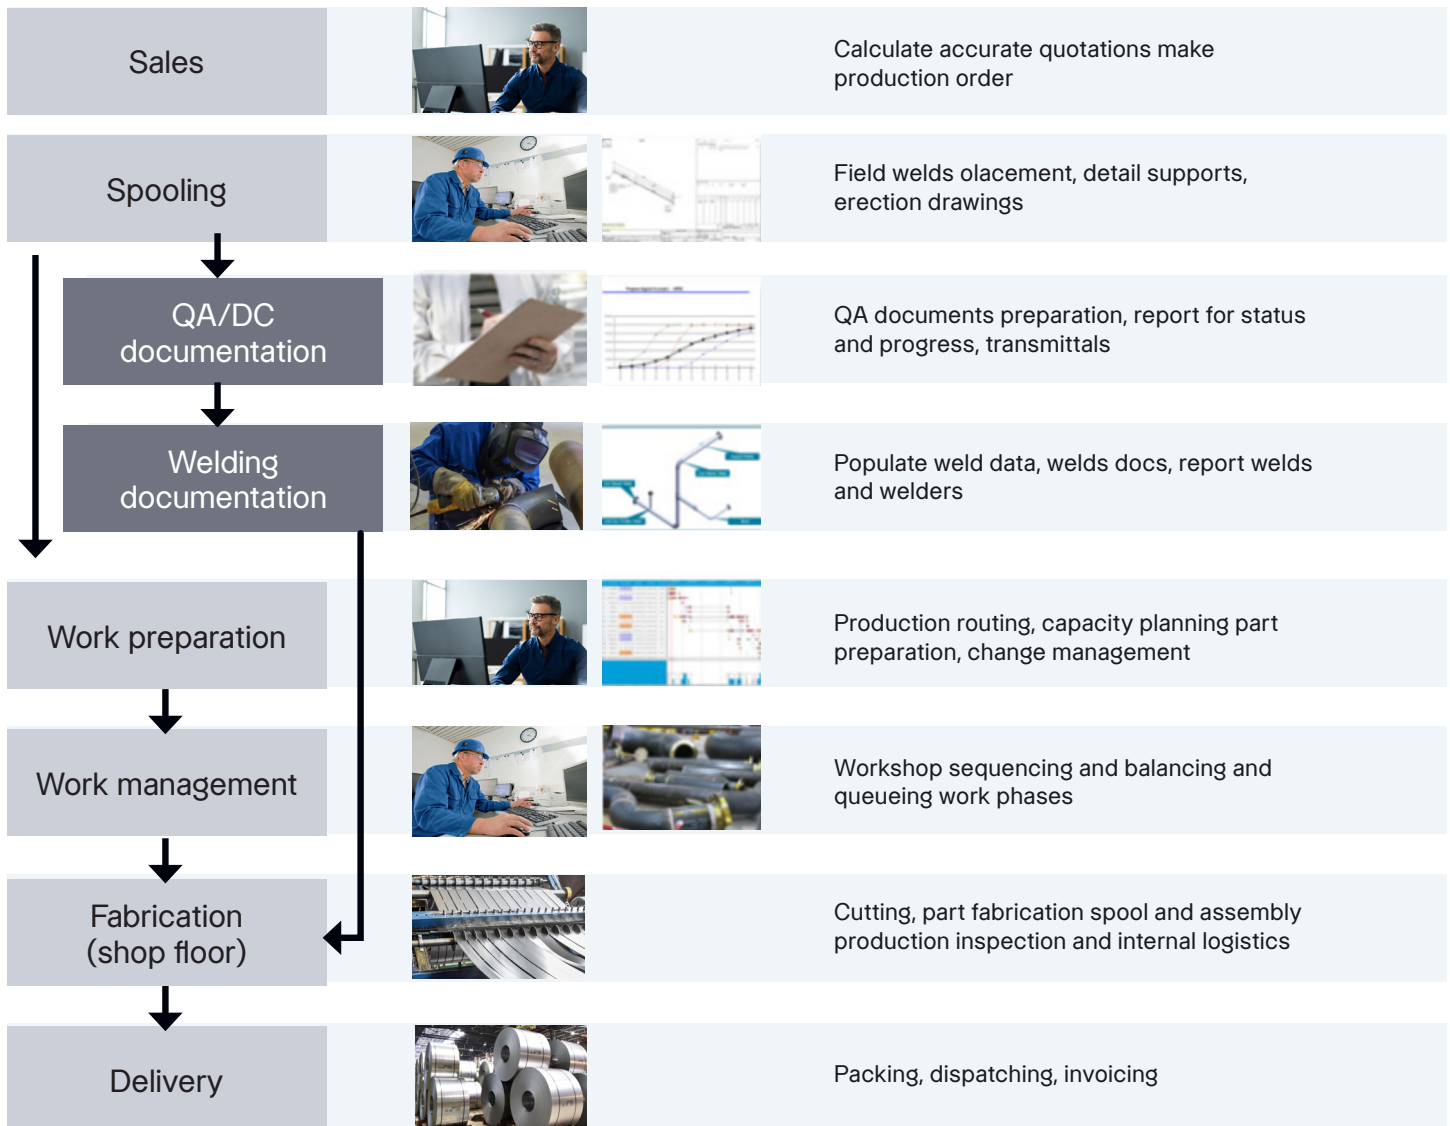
Sales

Calculate accurate quotations make production order

Spooling

Field welds olacement, detail supports, erection drawings

QA/DC documentation

QA documents preparation, report for status and progress, transmittals

Welding documentation

Populate weld data, welds docs, report welds and welders

Work preparation

Production routing, capacity planning part preparation, change management

Work management

Workshop sequencing and balancing and queueing work phases

Fabrication (shop floor)

Cutting, part fabrication spool and assembly production inspection and internal logistics

Delivery

Packing, dispatching, invoicing